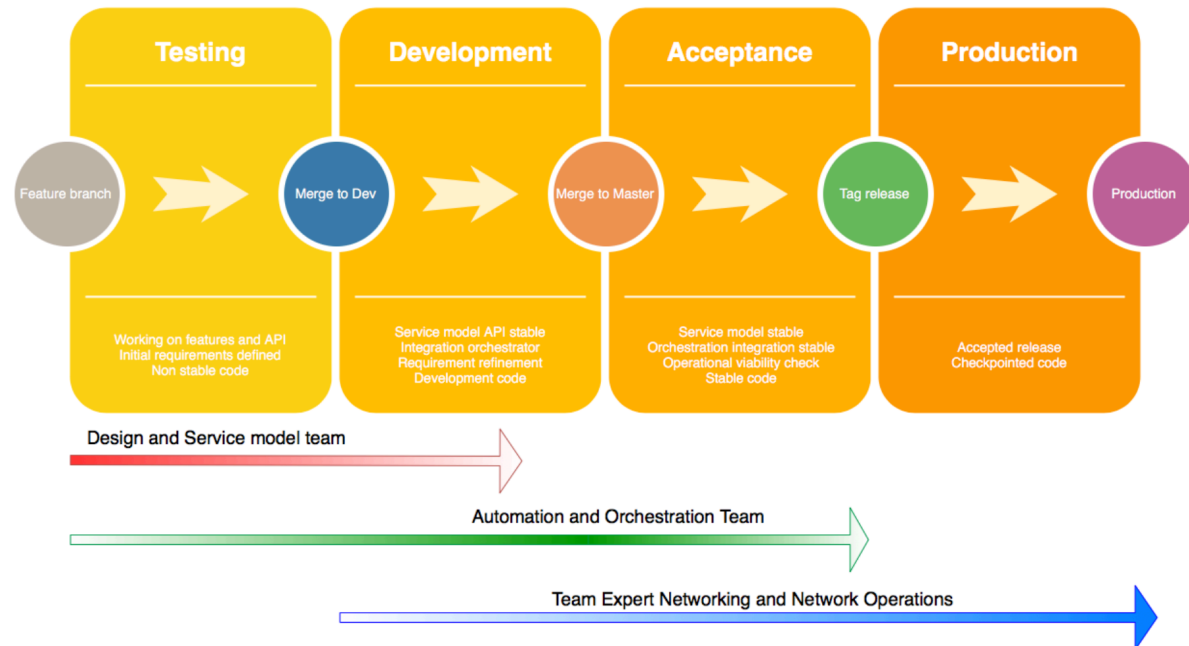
Testing

Development

Acceptance

Production

Feature branch

Merge to Dev

Merge to Master

Tag release

Production

Working on features and API
Initial requirements defined
Non stable code

Service model API stable
Integration orchestrator
Requirement refinement
Development code

Service model stable
Orchestration integration stable
Operational viability check
Stable code

Accepted release
Checkpointed code

Design and Service model team

Automation and Orchestration Team

Team Expert Networking and Network Operations